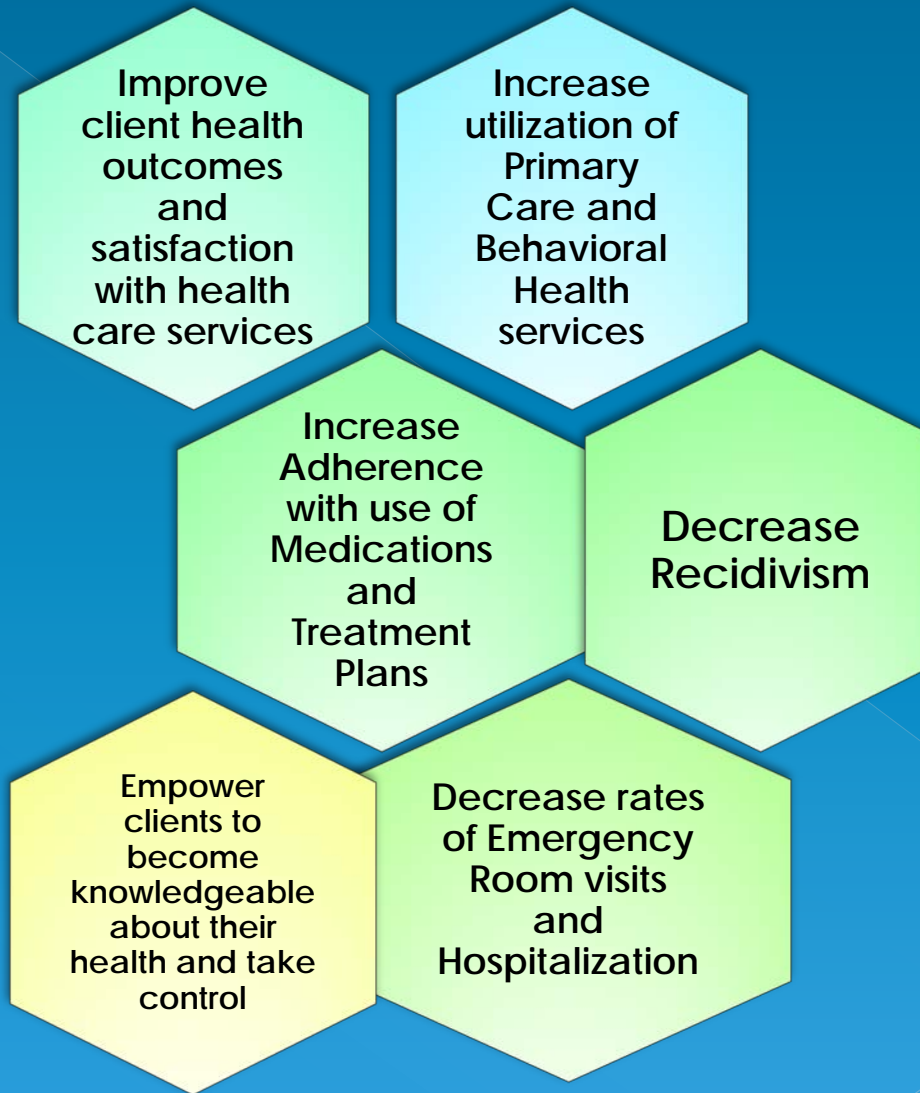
Improve client health outcomes and satisfaction with health care services

Increase utilization of Primary Care and Behavioral Health services

Increase Adherence with use of Medications and Treatment Plans

Decrease Recidivism

Empower clients to become knowledgeable about their health and take control

Decrease rates of Emergency Room visits and Hospitalization